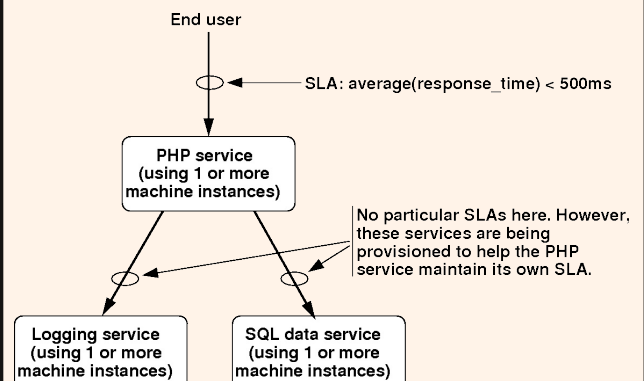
End user

SLA: average(response_time) < 500ms

PHP service
(using 1 or more
machine instances)

No particular SLAs here. However, these services are being provisioned to help the PHP service maintain its own SLA.

Logging service
(using 1 or more
machine instances)

SQL data service
(using 1 or more
machine instances)